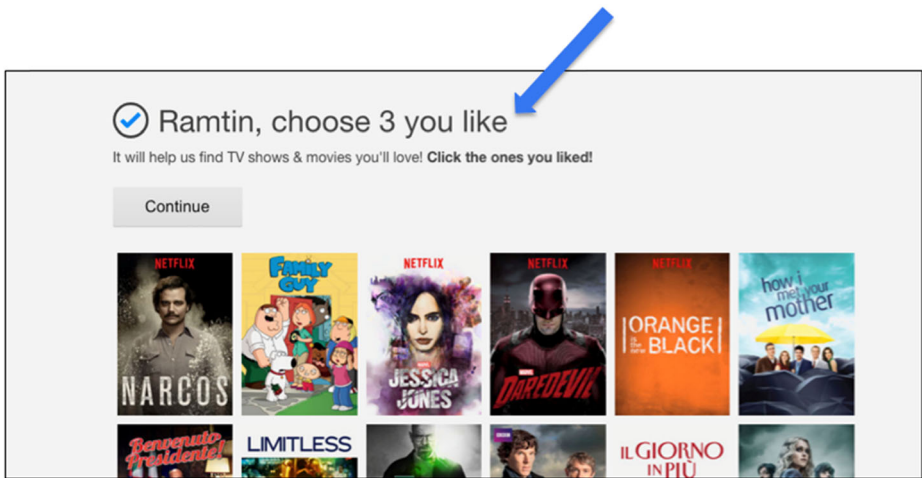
Ramtin, choose 3 you like

It will help us find TV shows & movies you'll love! **Click the ones you liked!**

Continue

NETFLIX
NARCOS

FAMILY GUY

NETFLIX
MARVEL
JESSICA JONES

NETFLIX
MARVEL
DAREDEVIL

NETFLIX
ORANGE is the new BLACK

how i met your mother

Benvenuto Presidente!

LIMITLESS

BBC

IL GIORNO IN PIÙ